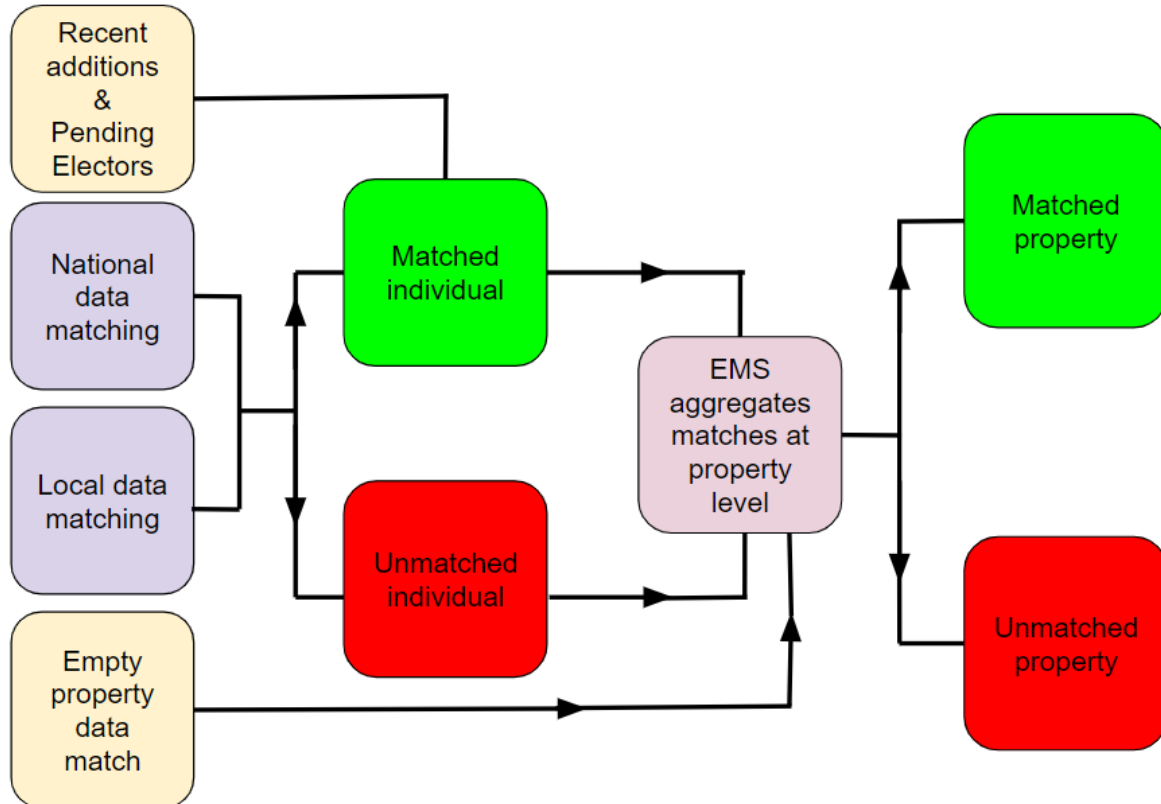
Recent additions & Pending Electors

National data matching

Local data matching

Empty property data match

Matched individual

Unmatched individual

EMS aggregates matches at property level

Matched property

Unmatched property